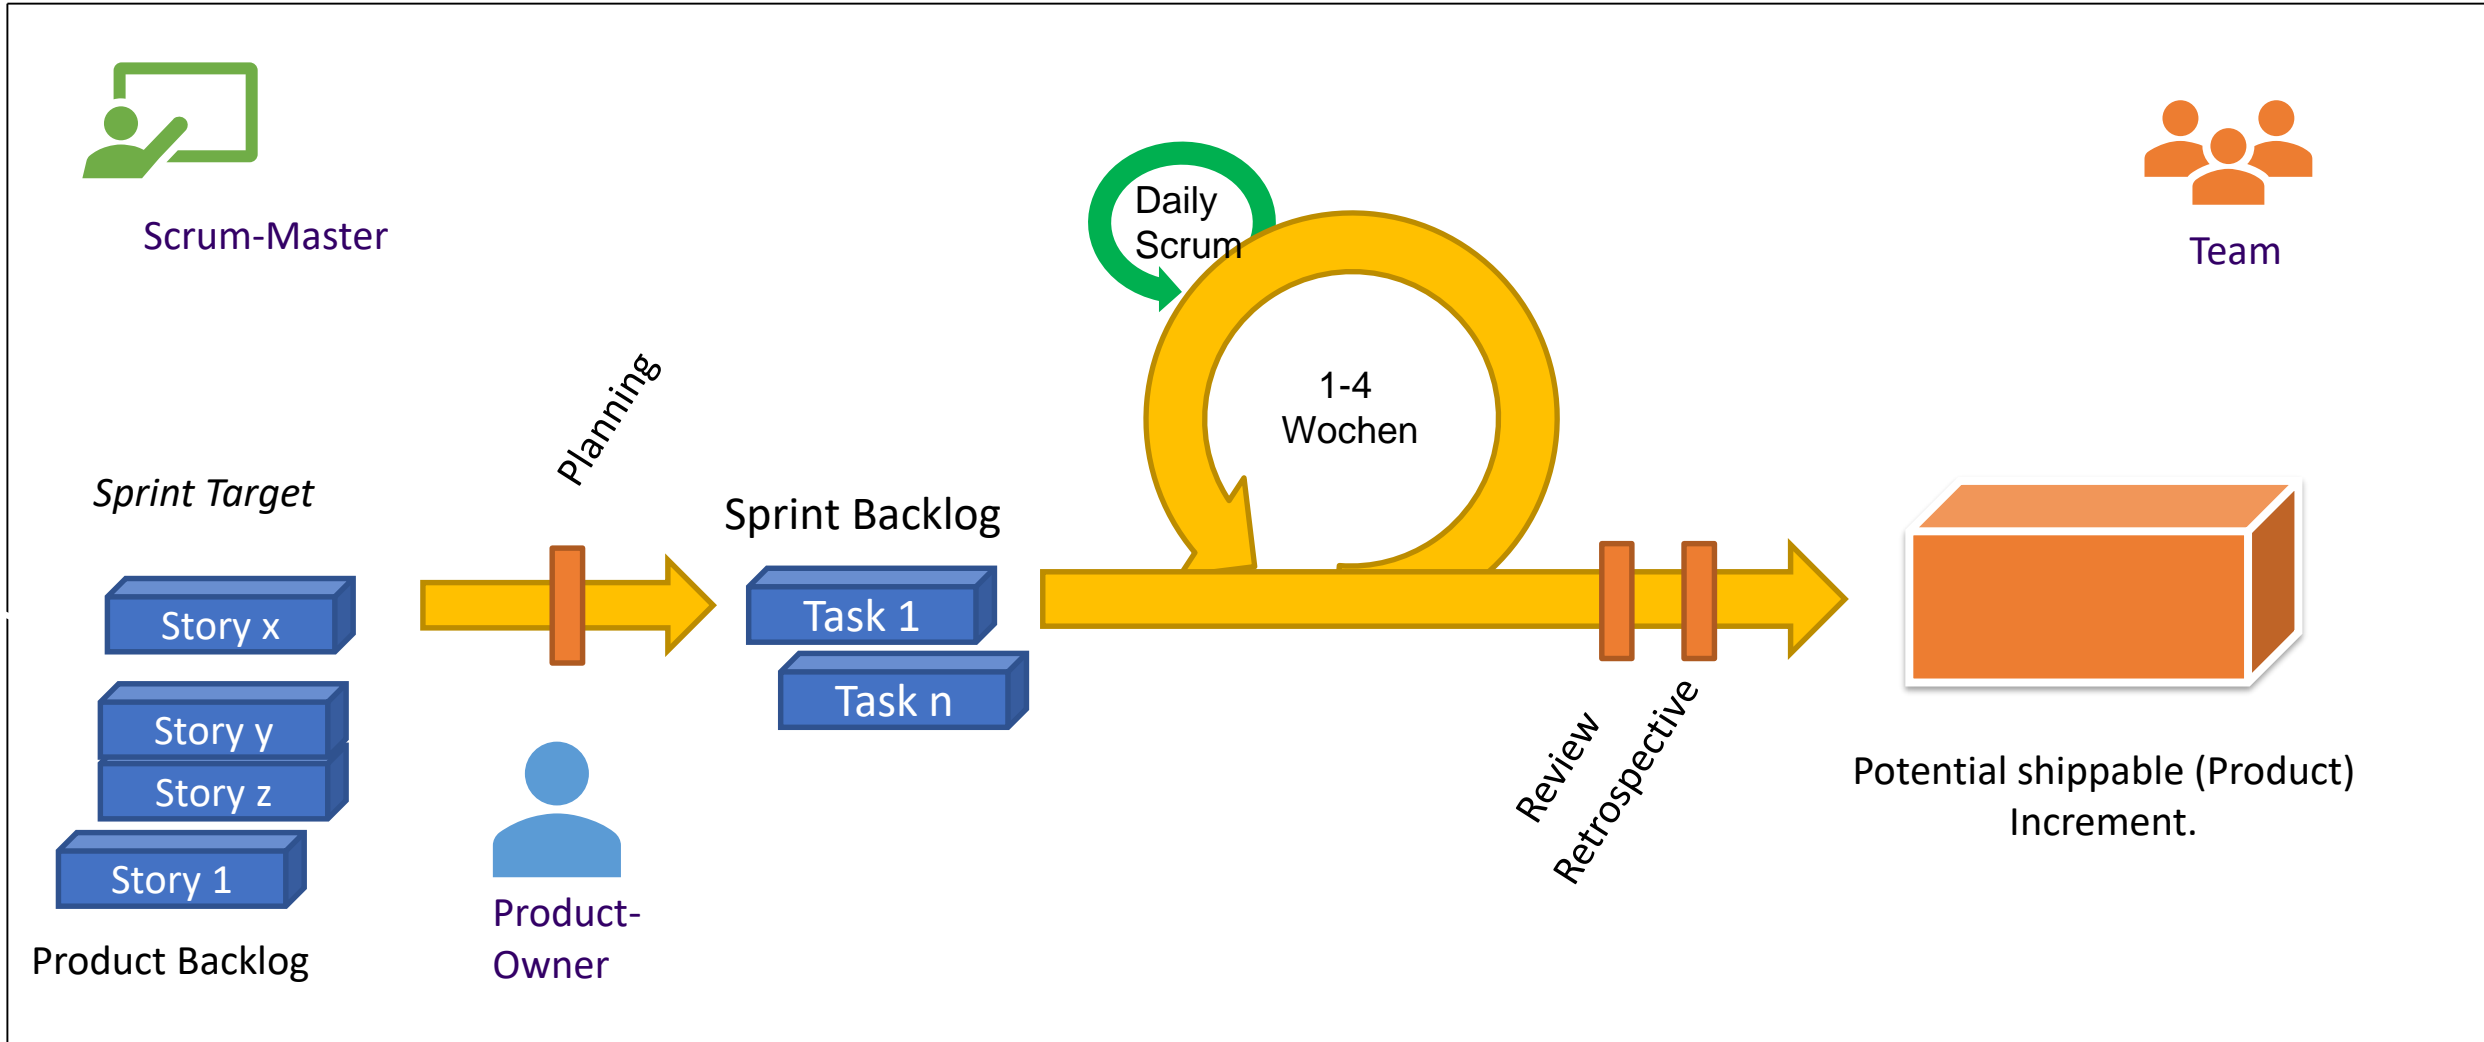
Scrum-Master

Daily Scrum

Team

1-4 Wochen

Planning

Sprint Target

Sprint Backlog

Story x

Task 1

Task n

Story y

Story z

Story 1

Product Backlog

Product-Owner

Review

Retrospective

Potential shippable (Product) Increment.